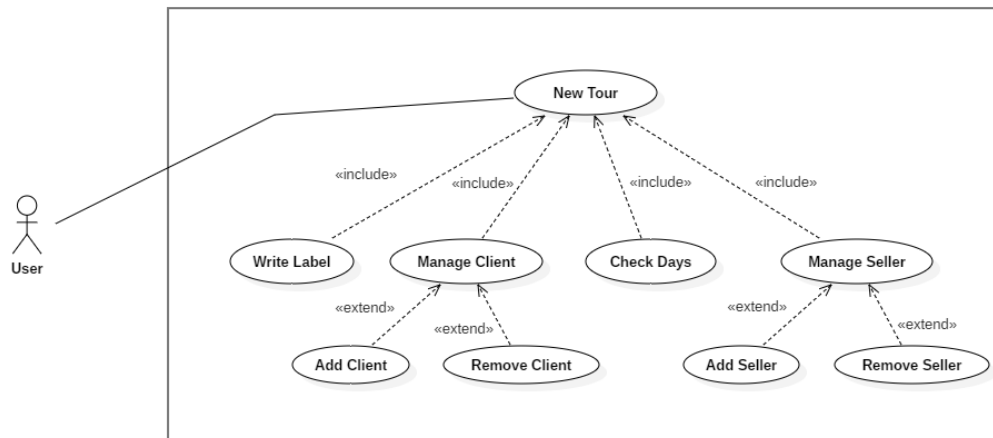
New Tour

«include»

«include»

«include»

«include»

User

Write Label

Manage Client

Check Days

Manage Seller

«extend»

«extend»

«extend»

«extend»

Add Client

Remove Client

Add Seller

Remove Seller